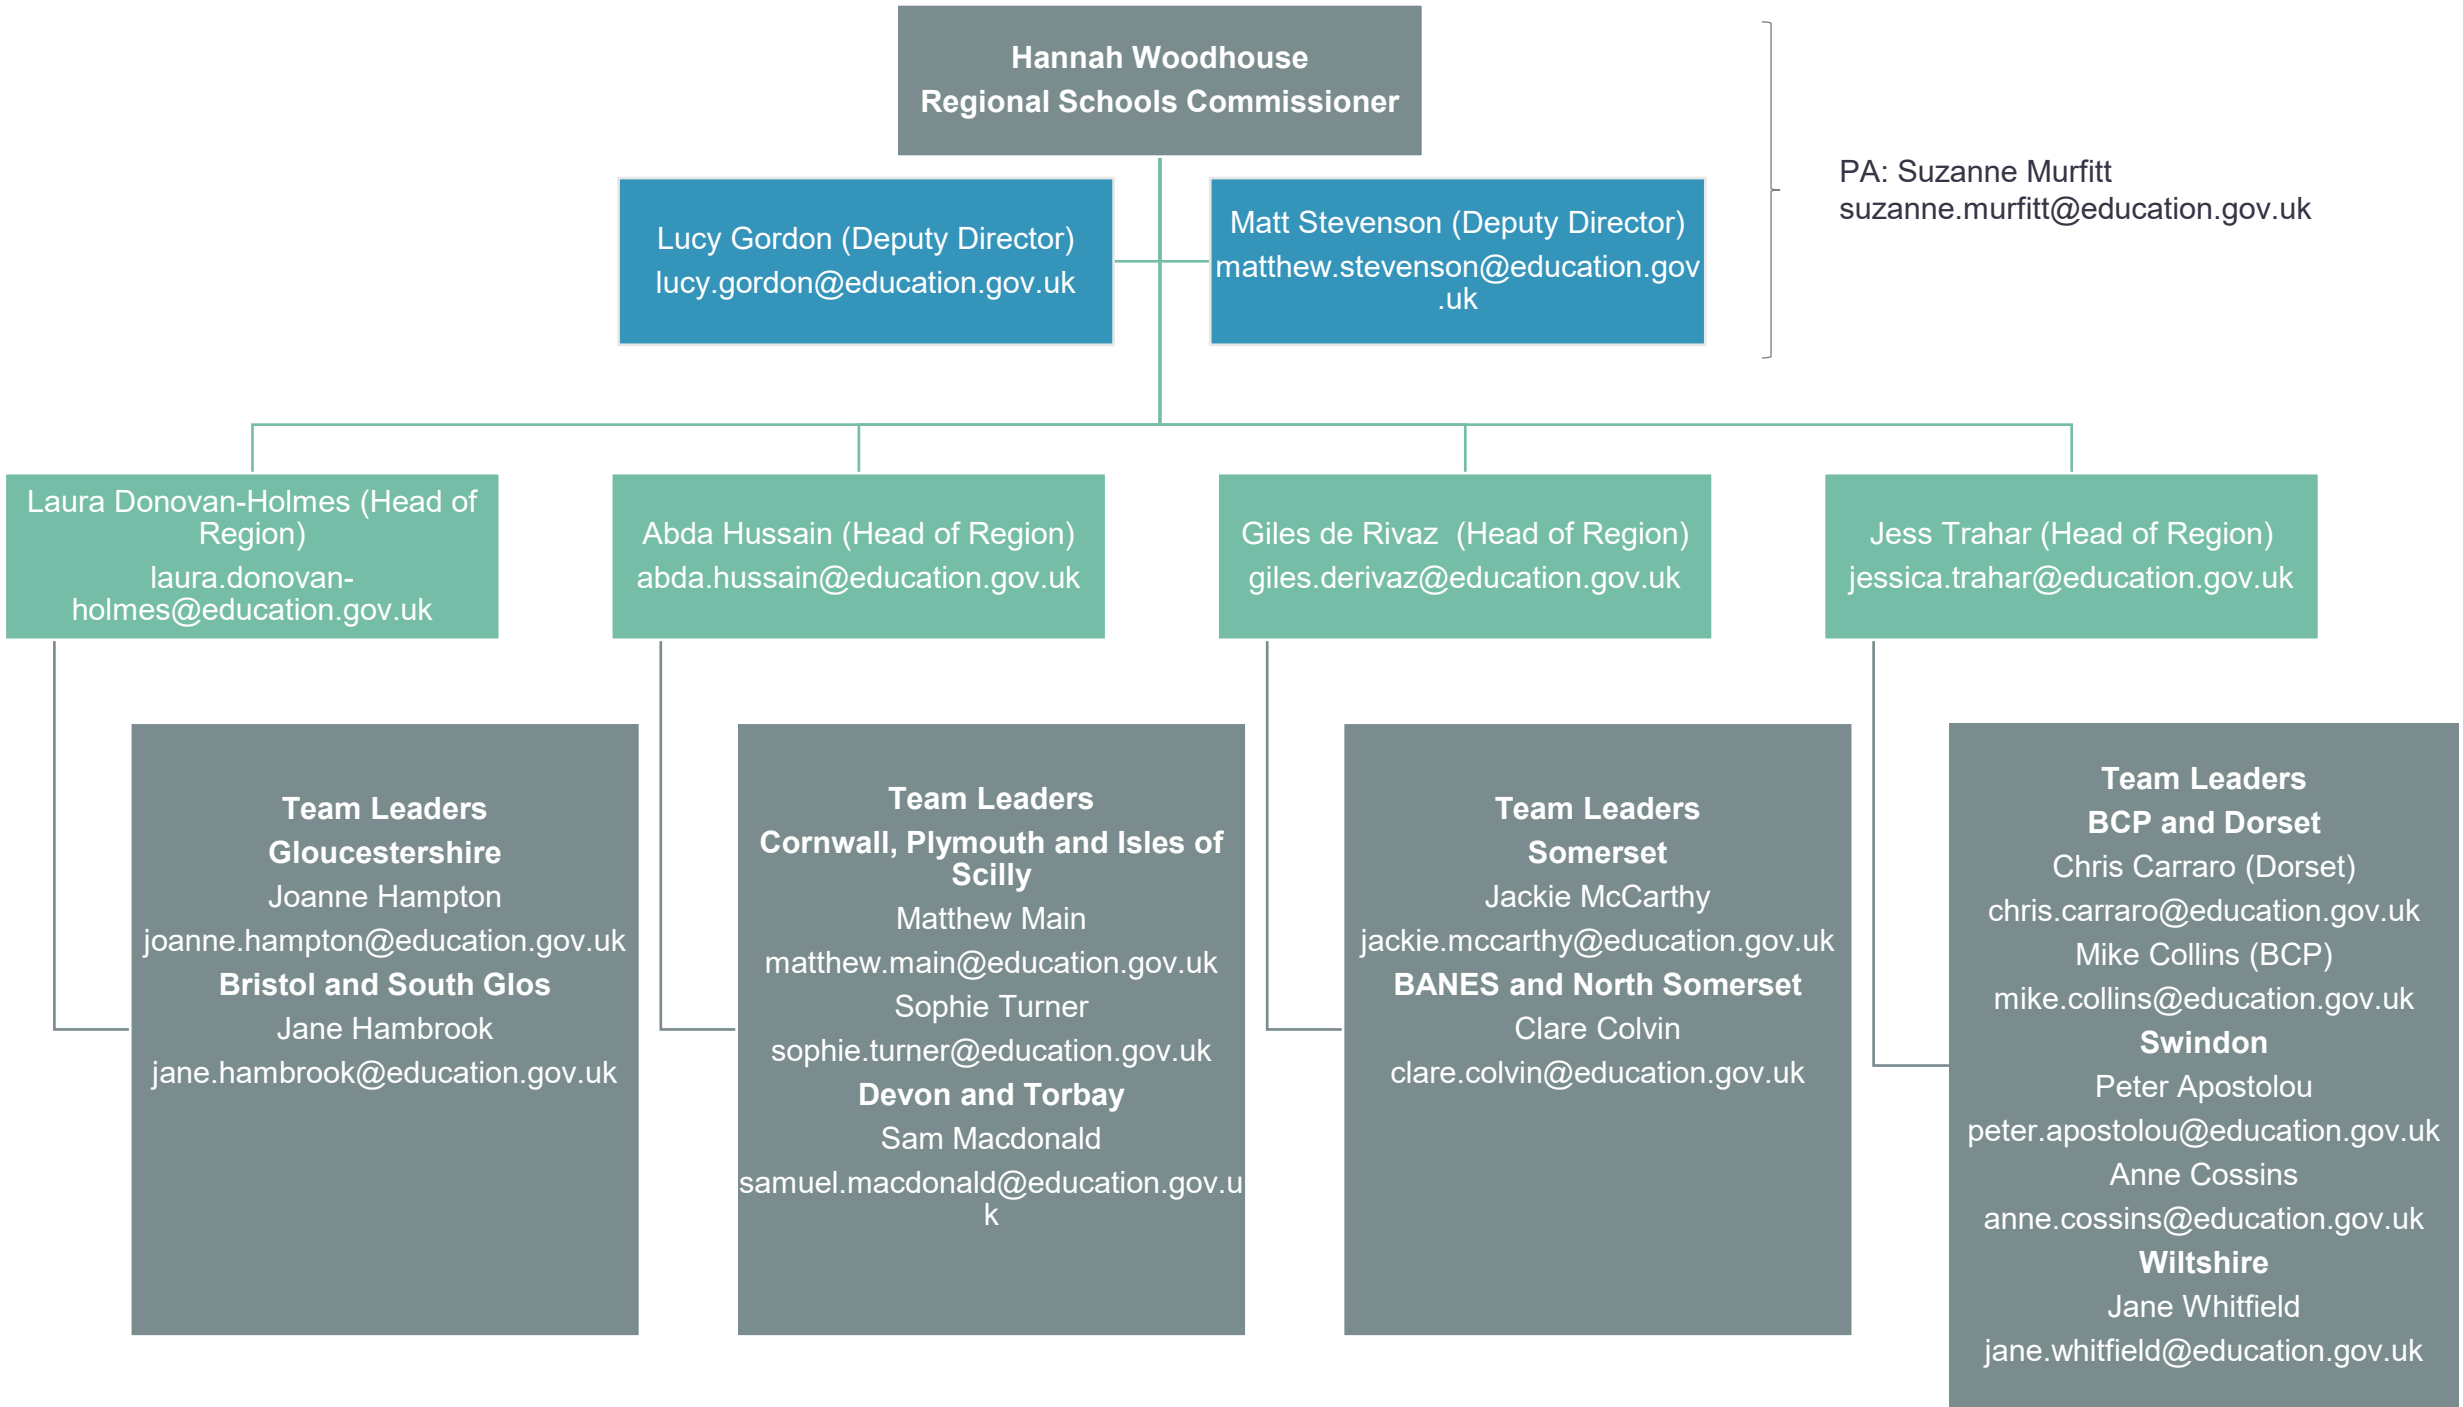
Hannah Woodhouse
Regional Schools Commissioner

PA: Suzanne Murfitt
suzanne.murfitt@education.gov.uk

Lucy Gordon (Deputy Director)
lucy.gordon@education.gov.uk

Matt Stevenson (Deputy Director)
matthew.stevenson@education.gov.uk

Laura Donovan-Holmes (Head of Region)
laura.donovan-holmes@education.gov.uk

Abda Hussain (Head of Region)
abda.hussain@education.gov.uk

Giles de Rivaz (Head of Region)
giles.derivaz@education.gov.uk

Jess Trahar (Head of Region)
jessica.trahar@education.gov.uk

Team Leaders
Gloucestershire
Joanne Hampton
joanne.hampton@education.gov.uk
Bristol and South Glos
Jane Hambrook
jane.hambrook@education.gov.uk

Team Leaders
Cornwall, Plymouth and Isles of Scilly
Matthew Main
matthew.main@education.gov.uk
Sophie Turner
sophie.turner@education.gov.uk
Devon and Torbay
Sam Macdonald
samuel.macdonald@education.gov.uk

Team Leaders
Somerset
Jackie McCarthy
jackie.mccarthy@education.gov.uk
BANES and North Somerset
Clare Colvin
clare.colvin@education.gov.uk

Team Leaders
BCP and Dorset
Chris Carraro (Dorset)
chris.carraro@education.gov.uk
Mike Collins (BCP)
mike.collins@education.gov.uk
Swindon
Peter Apostolou
peter.apostolou@education.gov.uk
Anne Cossins
anne.cossins@education.gov.uk
Wiltshire
Jane Whitfield
jane.whitfield@education.gov.uk